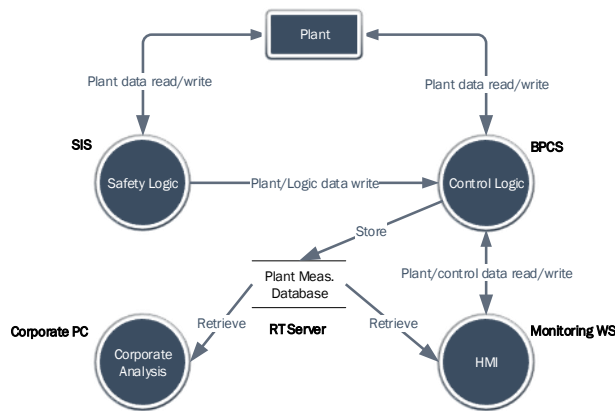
Plant

Plant data read/write

Plant data read/write

SIS

BPCS

Safety Logic

Plant/Logic data write

Control Logic

Store

Plant/control data read/write

Plant Meas. Database

Corporate PC

Retrieve

RT Server

Retrieve

Monitoring WS

Corporate Analysis

HMI